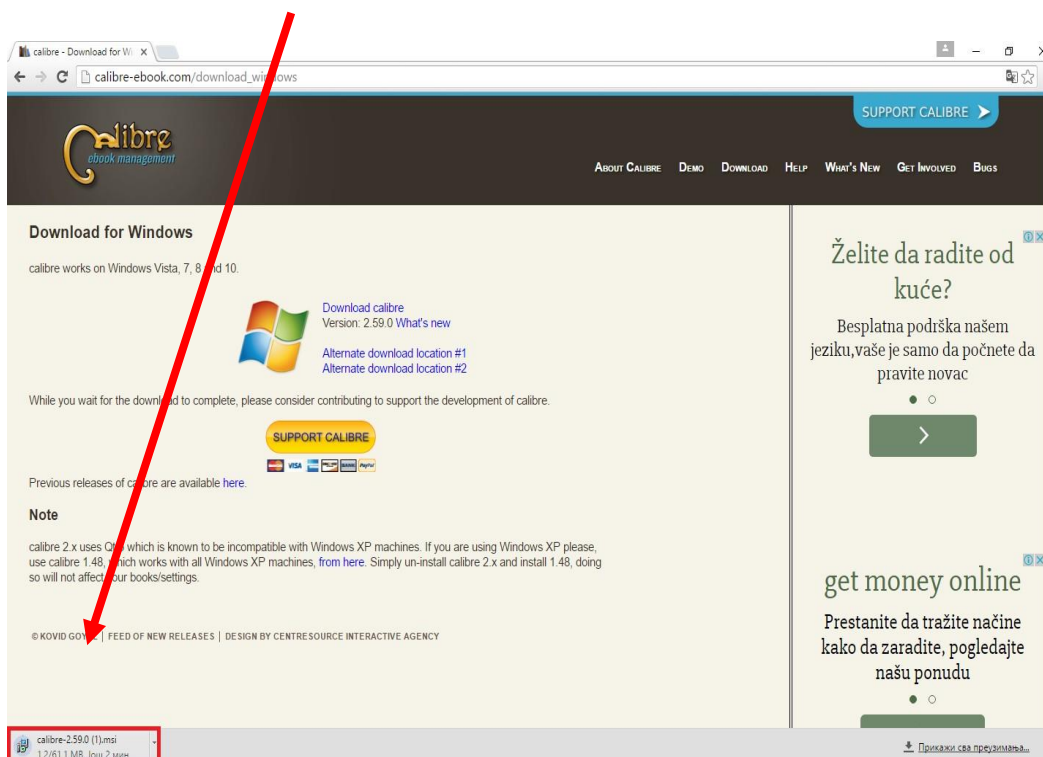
calibre - Download for W

calibre-ebook.com/download_wi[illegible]ows

SUPPORT CALIBRE

calibre
ebook management

About Calibre Demo Download Help What's New Get Involved Bugs

Download for Windows

calibre works on Windows Vista, 7, 8 and 10.

Download calibre
Version: 2.59.0 What's new

Alternate download location #1
Alternate download location #2

While you wait for the downl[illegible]d to complete, please consider contributing to support the development of calibre.

SUPPORT CALIBRE

Previous releases of ca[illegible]bre are available here.

Note

calibre 2.x uses Q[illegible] which is known to be incompatible with Windows XP machines. If you are using Windows XP please, use calibre 1.48, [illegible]hich works with all Windows XP machines, from here. Simply un-install calibre 2.x and install 1.48, doing so will not affect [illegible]our books/settings.

© KOVID GOY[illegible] | FEED OF NEW RELEASES | DESIGN BY CENTRESOURCE INTERACTIVE AGENCY

Želite da radite od kuće?

Besplatna podrška našem jeziku,vaše je samo da počnete da pravite novac

get money online

Prestanite da tražite načine kako da zaradite, pogledajte našu ponudu

calibre-2.59.0 (1).msi
1,2/61,1 MB, Још 2 мин

Прикажи сва преузимања...